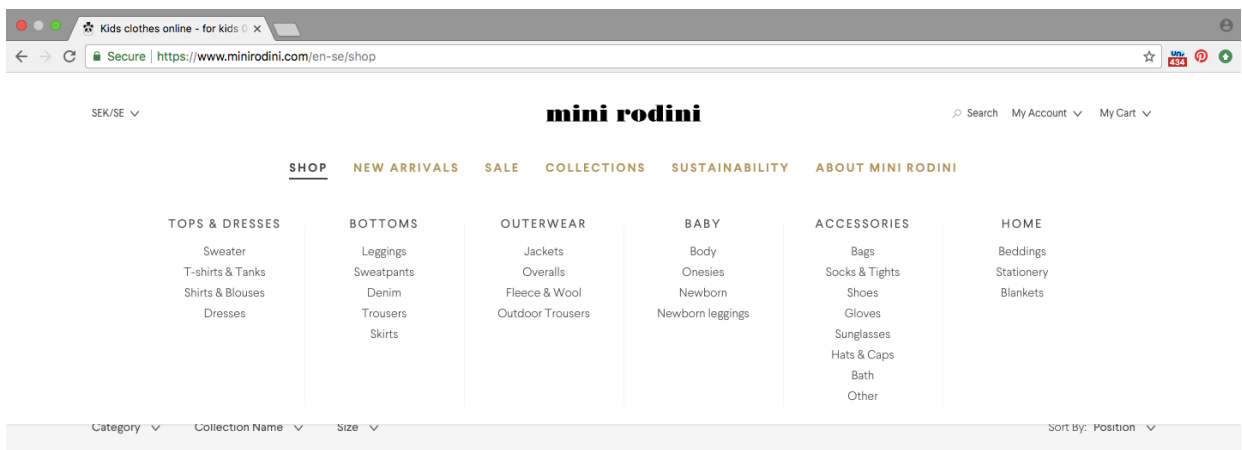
Kids clothes online - for kids 0 ×

Secure | https://www.minirodini.com/en-se/shop

SEK/SE

mini rodini

Search My Account My Cart

SHOP NEW ARRIVALS SALE COLLECTIONS SUSTAINABILITY ABOUT MINI RODINI

TOPS & DRESSES
Sweater
T-shirts & Tanks
Shirts & Blouses
Dresses

BOTTOMS
Leggings
Sweatpants
Denim
Trousers
Skirts

OUTERWEAR
Jackets
Overalls
Fleece & Wool
Outdoor Trousers

BABY
Body
Onesies
Newborn
Newborn leggings

ACCESSORIES
Bags
Socks & Tights
Shoes
Gloves
Sunglasses
Hats & Caps
Bath
Other

HOME
Beddings
Stationery
Blankets

Category Collection Name Size

Sort By: Position